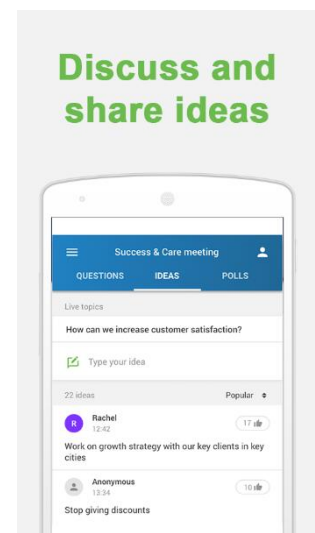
Discuss and share ideas

Success & Care meeting

QUESTIONS IDEAS POLLS

Live topics

How can we increase customer satisfaction?

Type your idea

22 ideas

Popular

R Rachel
12:42

17

Work on growth strategy with our key clients in key cities

Anonymous
13:34

10

Stop giving discounts